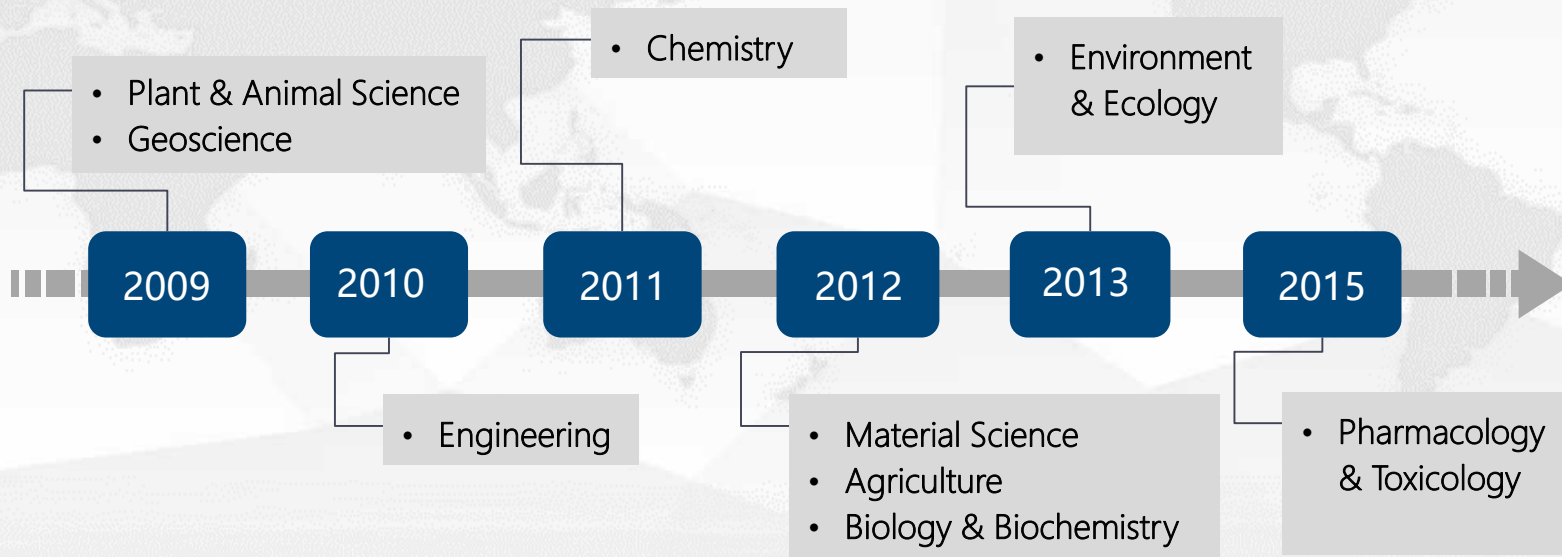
• Plant & Animal Science
• Geoscience

• Chemistry

• Environment & Ecology

2009

2010

2011

2012

2013

2015

• Engineering

• Material Science
• Agriculture
• Biology & Biochemistry

• Pharmacology & Toxicology